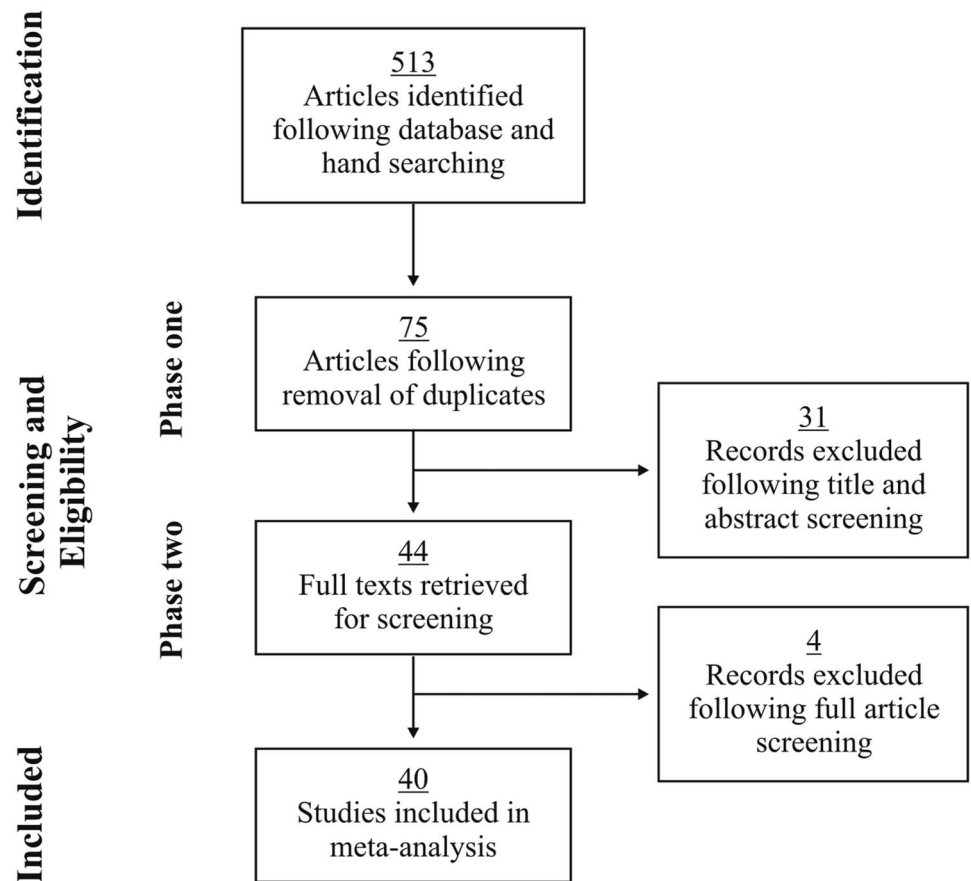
Identification

513
Articles identified following database and hand searching

Screening and Eligibility

Phase one

75
Articles following removal of duplicates

31
Records excluded following title and abstract screening

Phase two

44
Full texts retrieved for screening

4
Records excluded following full article screening

Included

40
Studies included in meta-analysis